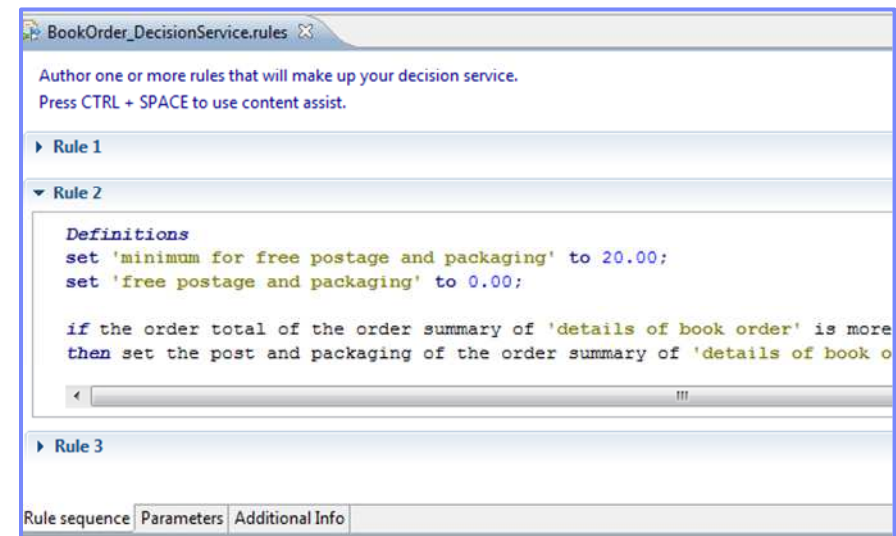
BookOrder_DecisionService.rules

Author one or more rules that will make up your decision service.
Press CTRL + SPACE to use content assist.

Rule 1

Rule 2

Definitions
set 'minimum for free postage and packaging' to 20.00;
set 'free postage and packaging' to 0.00;

if the order total of the order summary of 'details of book order' is more
then set the post and packaging of the order summary of 'details of book o

Rule 3

Rule sequence | Parameters | Additional Info